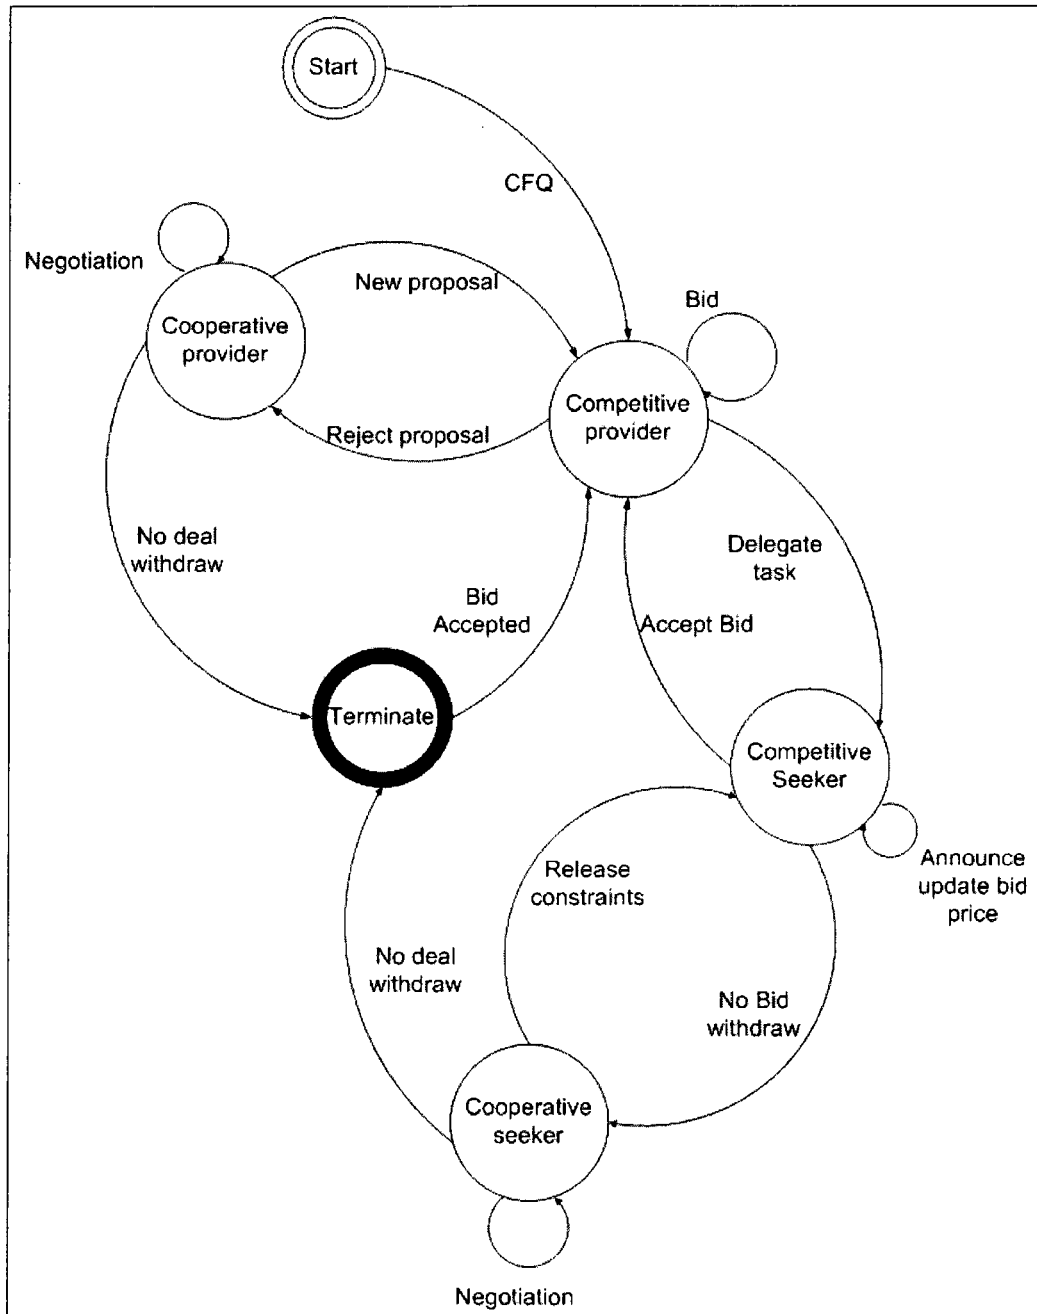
Start

CFQ

Negotiation

New proposal

Bid

Cooperative provider

Competitive provider

Reject proposal

No deal withdraw

Delegate task

Bid Accepted

Accept Bid

Terminate

Competitive Seeker

Release constraints

Announce update bid price

No deal withdraw

No Bid withdraw

Cooperative seeker

Negotiation